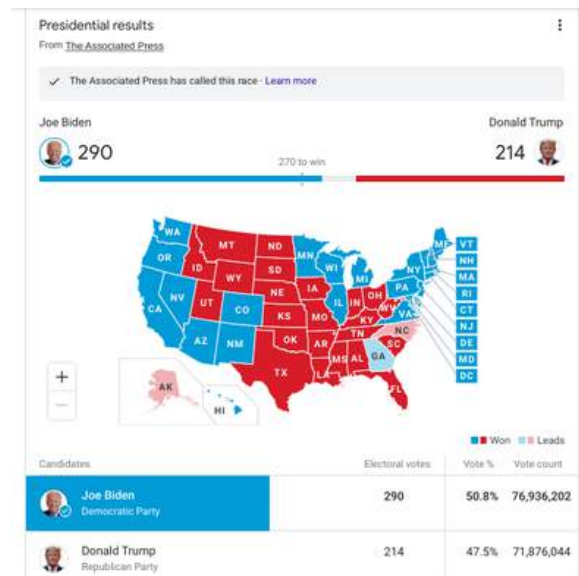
Presidential results
From The Associated Press

✓ The Associated Press has called this race · Learn more

Joe Biden
290

270 to win

Donald Trump
214

WA
OR
CA
NV
ID
MT
WY
UT
AZ
CO
NM
ND
SD
NE
KS
OK
TX
MN
IA
MO
AR
LA
WI
IL
MI
IN
OH
KY
TN
MS
AL
GA
FL
SC
NC
VA
WV
PA
NY
ME
VT
NH
MA
RI
CT
NJ
DE
MD
DC
AK
HI

+
−

Won Leads

| Candidates | Electoral votes | Vote % | Vote count |
|---|---|---|---|
| Joe Biden Democratic Party | 290 | 50.8% | 76,936,202 |
| Donald Trump Republican Party | 214 | 47.5% | 71,876,044 |